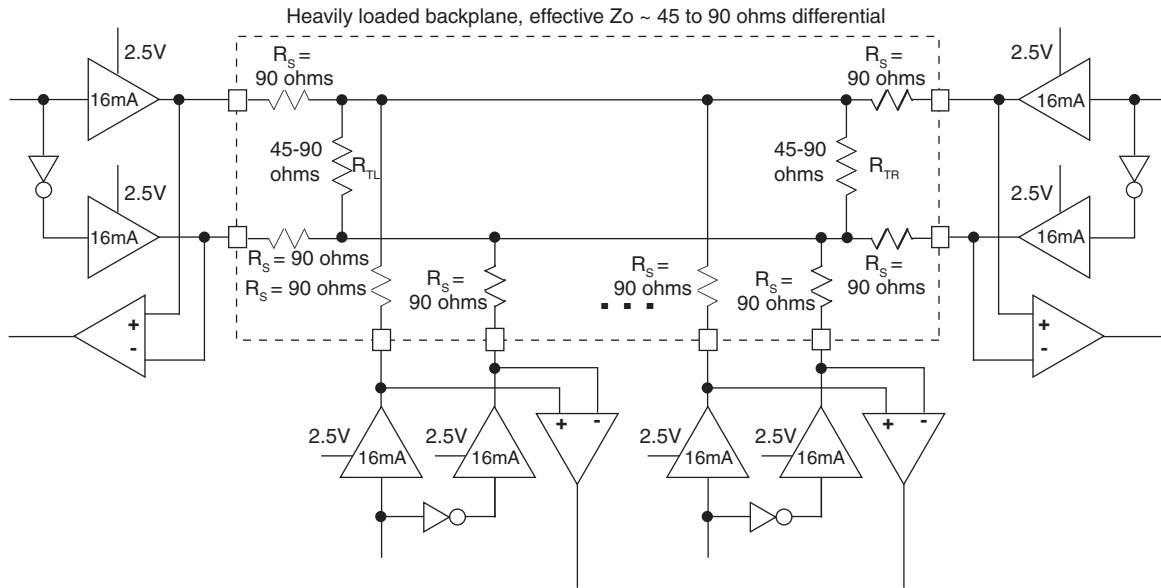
Heavily loaded backplane, effective Zo ~ 45 to 90 ohms differential

2.5V
16mA
$R_S$ =
90 ohms
$R_S$ =
90 ohms
2.5V
16mA

45-90
ohms
$R_{TL}$
45-90
ohms
$R_{TR}$

2.5V
16mA
2.5V
16mA

$R_S$ = 90 ohms
$R_S$ = 90 ohms
$R_S$ =
90 ohms
$R_S$ =
90 ohms
$R_S$ =
90 ohms
$R_S$ =
90 ohms

+
-
+
-

2.5V
16mA
2.5V
16mA
+
-
2.5V
16mA
2.5V
16mA
+
-